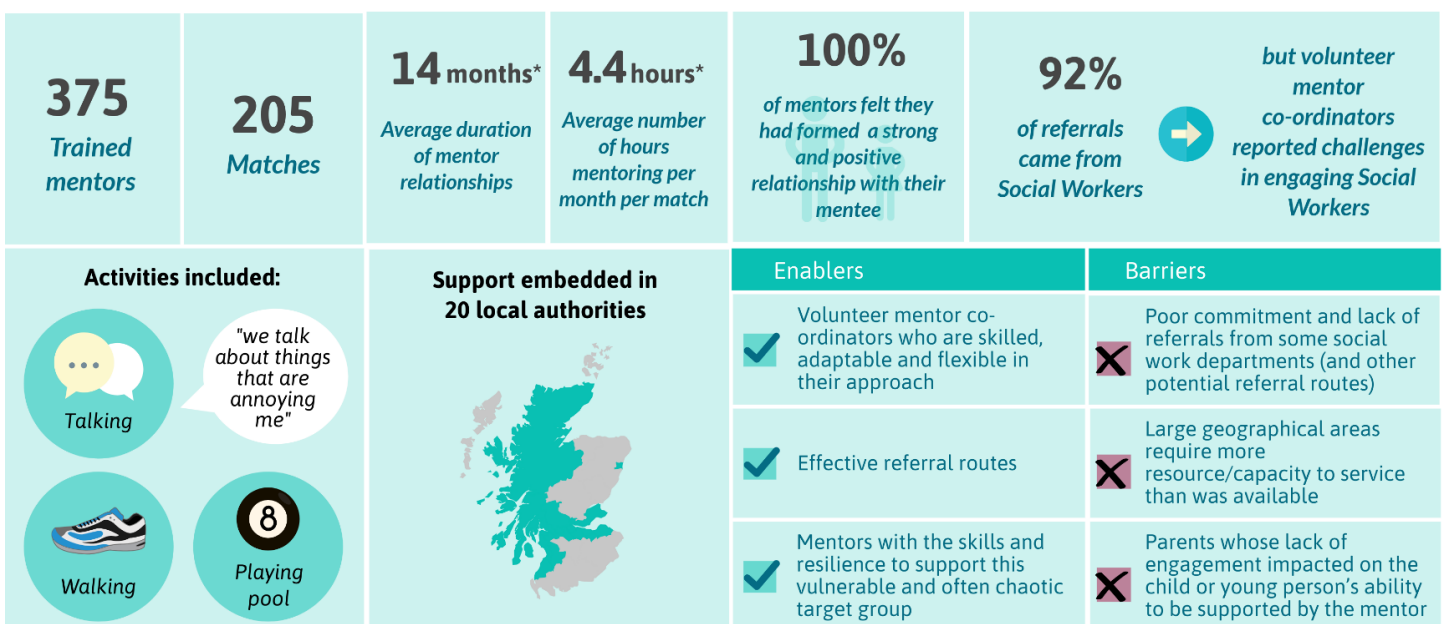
375
Trained mentors

205
Matches

14 months*
Average duration of mentor relationships

4.4 hours*
Average number of hours mentoring per month per match

100%
of mentors felt they had formed a strong and positive relationship with their mentee

92%
of referrals came from Social Workers

but volunteer mentor co-ordinators reported challenges in engaging Social Workers

Activities included:

"we talk about things that are annoying me"

...

Talking

Walking

8

Playing pool

Support embedded in 20 local authorities

| Enablers | Barriers |
|---|---|
| Volunteer mentor co-ordinators who are skilled, adaptable and flexible in their approach | Poor commitment and lack of referrals from some social work departments (and other potential referral routes) |
| Effective referral routes | Large geographical areas require more resource/capacity to service than was available |
| Mentors with the skills and resilience to support this vulnerable and often chaotic target group | Parents whose lack of engagement impacted on the child or young person's ability to be supported by the mentor |